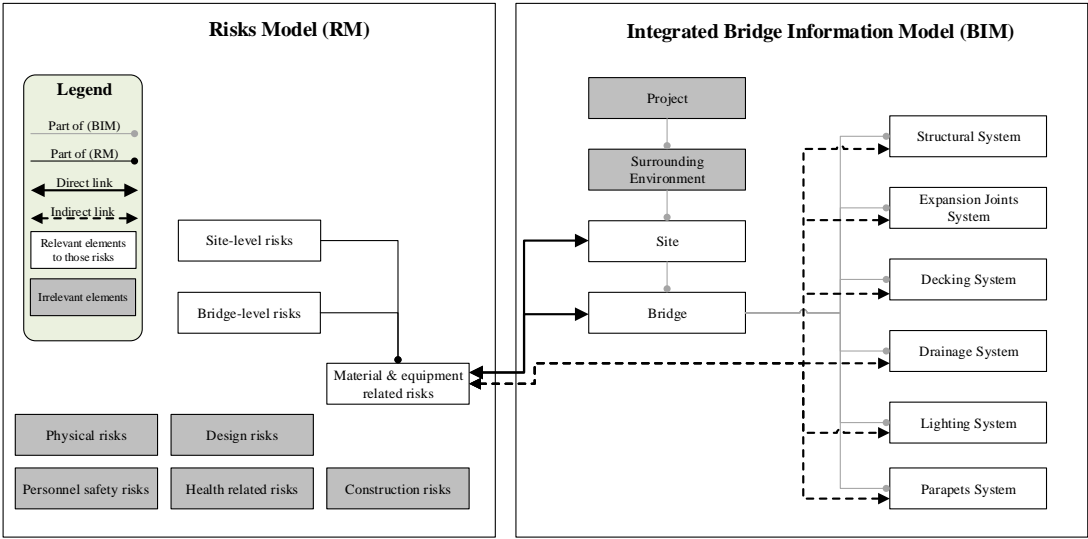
Risks Model (RM)

Legend

Part of (BIM)

Part of (RM)

Direct link

Indirect link

Relevant elements to those risks

Irrelevant elements

Site-level risks

Bridge-level risks

Material & equipment related risks

Physical risks

Design risks

Personnel safety risks

Health related risks

Construction risks

Integrated Bridge Information Model (BIM)

Project

Surrounding Environment

Site

Bridge

Structural System

Expansion Joints System

Decking System

Drainage System

Lighting System

Parapets System